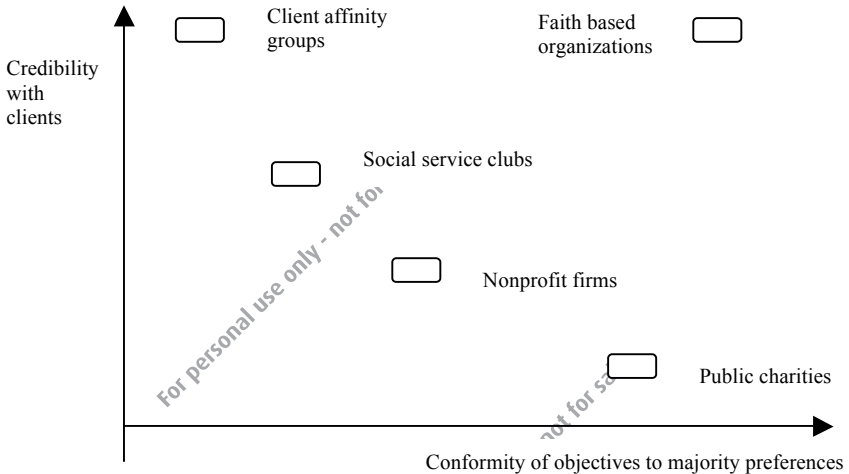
Credibility with clients

Client affinity groups

Faith based organizations

Social service clubs

Nonprofit firms

Public charities

Conformity of objectives to majority preferences

For personal use only - not for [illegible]

not for s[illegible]